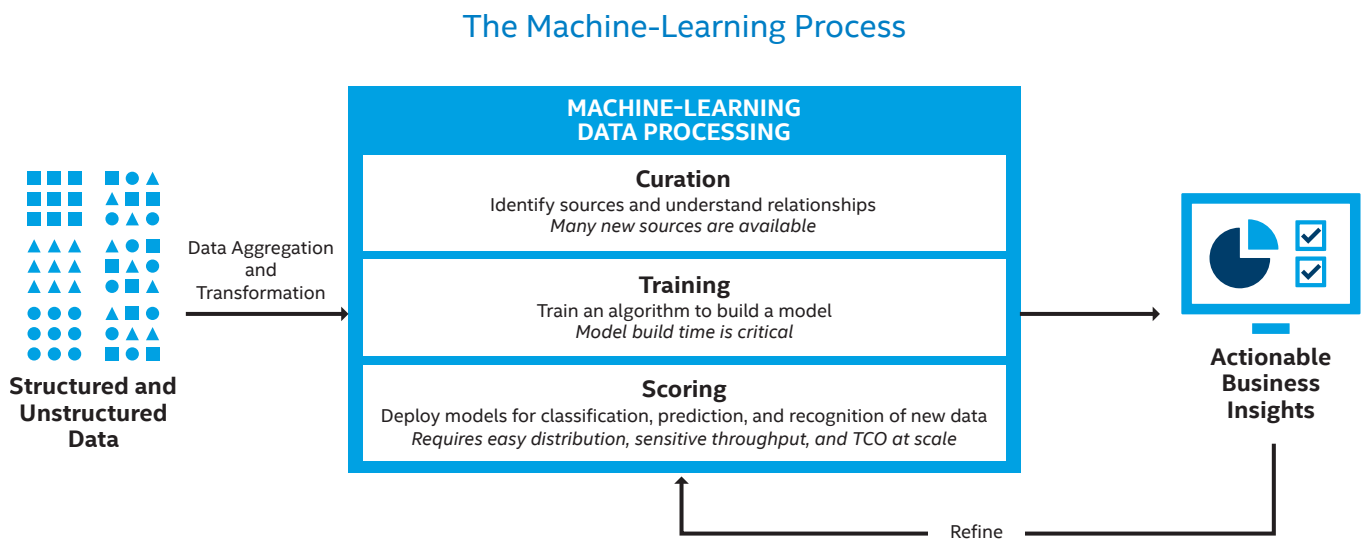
The Machine-Learning Process

Structured and Unstructured Data

Data Aggregation and Transformation

MACHINE-LEARNING DATA PROCESSING

Curation
Identify sources and understand relationships
*Many new sources are available*

Training
Train an algorithm to build a model
*Model build time is critical*

Scoring
Deploy models for classification, prediction, and recognition of new data
*Requires easy distribution, sensitive throughput, and TCO at scale*

Actionable Business Insights

Refine